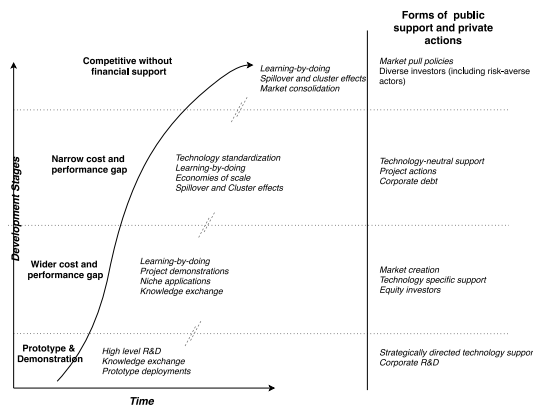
Forms of public support and private actions

Competitive without financial support

Learning-by-doing
Spillover and cluster effects
Market consolidation

Market pull policies
Diverse investors (including risk-averse actors)

Narrow cost and performance gap

Technology standardization
Learning-by-doing
Economies of scale
Spillover and Cluster effects

Technology-neutral support
Project actions
Corporate debt

Development Stages

Wider cost and performance gap

Learning-by-doing
Project demonstrations
Niche applications
Knowledge exchange

Market creation
Technology specific support
Equity investors

Prototype & Demonstration

High level R&D
Knowledge exchange
Prototype deployments

Strategically directed technology suppor
Corporate R&D

Time